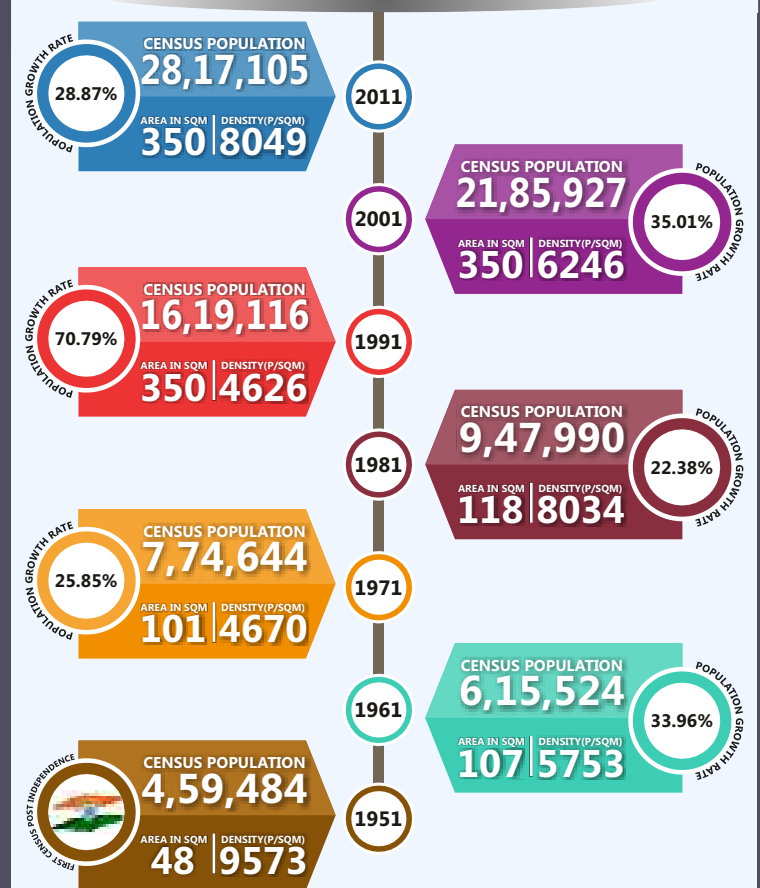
POPULATION GROWTH RATE
28.87%
CENSUS POPULATION
28,17,105
AREA IN SQM
350
DENSITY(P/SQM)
8049
2011

2001
CENSUS POPULATION
21,85,927
AREA IN SQM
350
DENSITY(P/SQM)
6246
POPULATION GROWTH RATE
35.01%

POPULATION GROWTH RATE
70.79%
CENSUS POPULATION
16,19,116
AREA IN SQM
350
DENSITY(P/SQM)
4626
1991

1981
CENSUS POPULATION
9,47,990
AREA IN SQM
118
DENSITY(P/SQM)
8034
POPULATION GROWTH RATE
22.38%

POPULATION GROWTH RATE
25.85%
CENSUS POPULATION
7,74,644
AREA IN SQM
101
DENSITY(P/SQM)
4670
1971

1961
CENSUS POPULATION
6,15,524
AREA IN SQM
107
DENSITY(P/SQM)
5753
POPULATION GROWTH RATE
33.96%

FIRST CENSUS POST INDEPENDENCE
CENSUS POPULATION
4,59,484
AREA IN SQM
48
DENSITY(P/SQM)
9573
1951